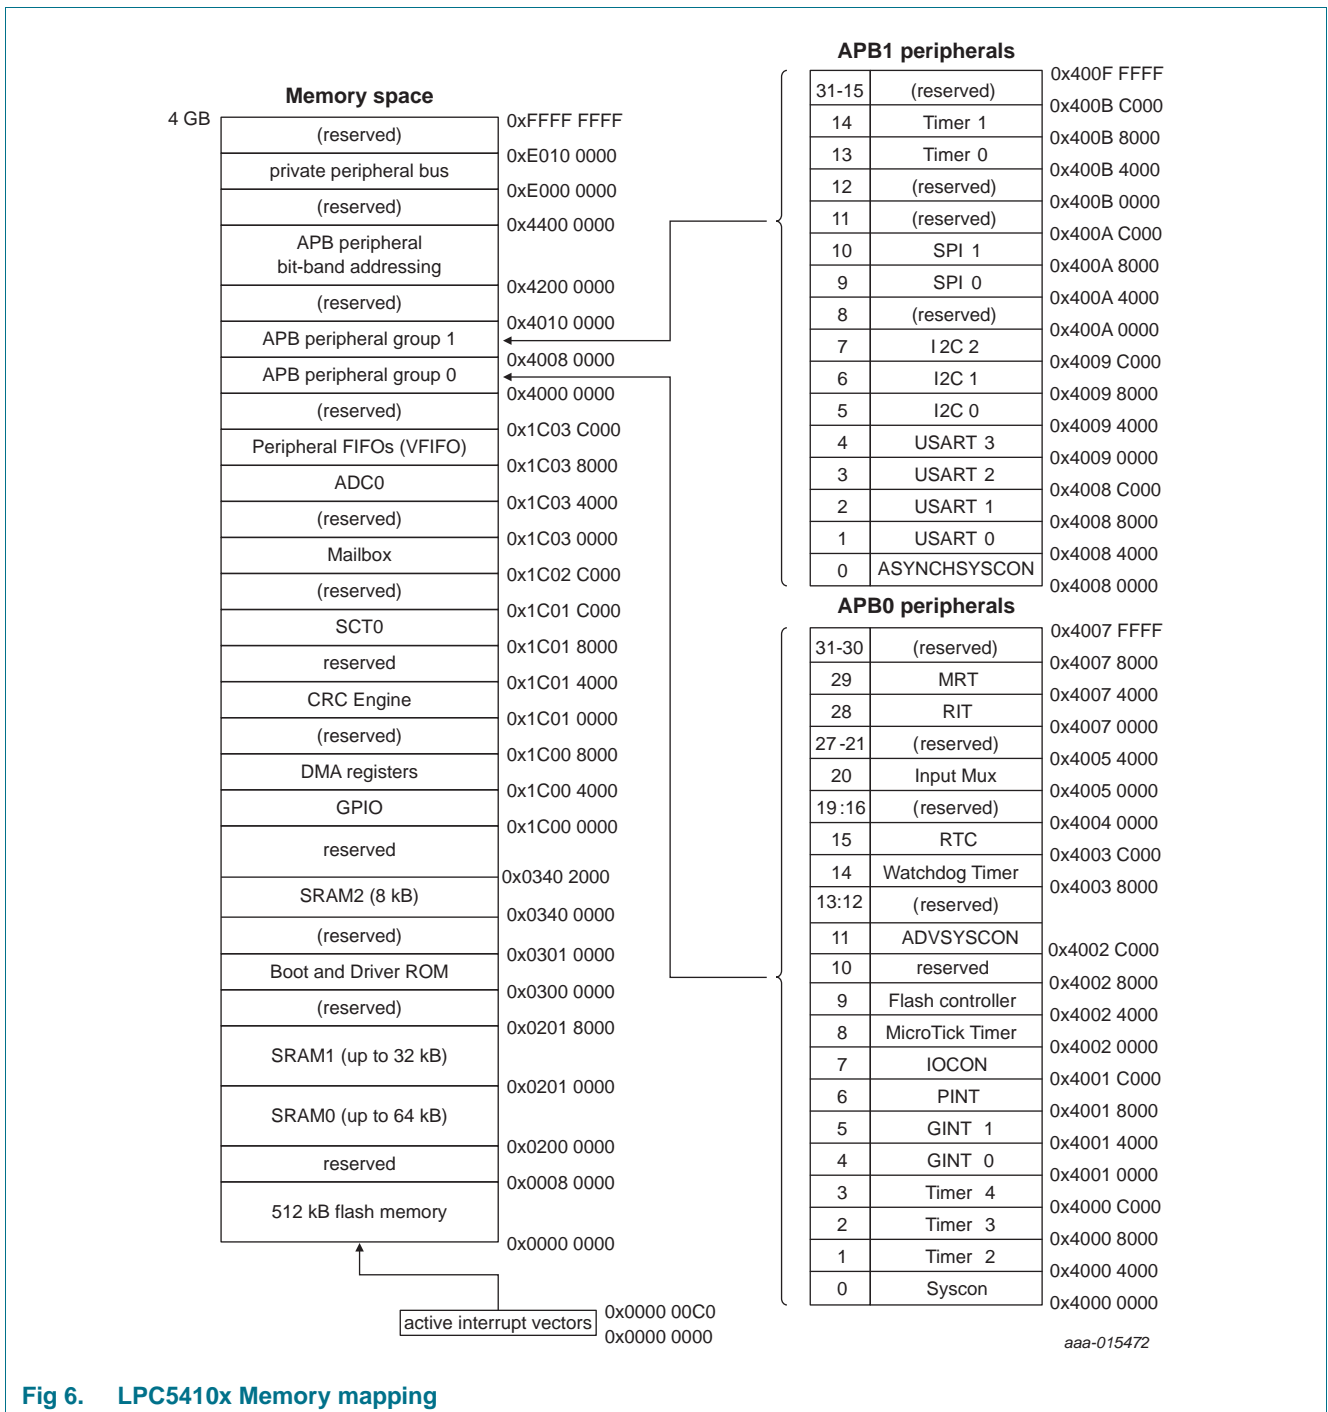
Memory space

4 GB

| |
|---|
| (reserved) |
| private peripheral bus |
| (reserved) |
| APB peripheral bit-band addressing |
| (reserved) |
| APB peripheral group 1 |
| APB peripheral group 0 |
| (reserved) |
| Peripheral FIFOs (VFIFO) |
| ADC0 |
| (reserved) |
| Mailbox |
| (reserved) |
| SCT0 |
| reserved |
| CRC Engine |
| (reserved) |
| DMA registers |
| GPIO |
| reserved |
| SRAM2 (8 kB) |
| (reserved) |
| Boot and Driver ROM |
| (reserved) |
| SRAM1 (up to 32 kB) |
| SRAM0 (up to 64 kB) |
| reserved |
| 512 kB flash memory |

0xFFFF FFFF
0xE010 0000
0xE000 0000
0x4400 0000
0x4200 0000
0x4010 0000
0x4008 0000
0x4000 0000
0x1C03 C000
0x1C03 8000
0x1C03 4000
0x1C03 0000
0x1C02 C000
0x1C01 C000
0x1C01 8000
0x1C01 4000
0x1C01 0000
0x1C00 8000
0x1C00 4000
0x1C00 0000
0x0340 2000
0x0340 0000
0x0301 0000
0x0300 0000
0x0201 8000
0x0201 0000
0x0200 0000
0x0008 0000
0x0000 0000

active interrupt vectors
0x0000 00C0
0x0000 0000

APB1 peripherals

| | |
|---|---|
| 31-15 | (reserved) |
| 14 | Timer 1 |
| 13 | Timer 0 |
| 12 | (reserved) |
| 11 | (reserved) |
| 10 | SPI 1 |
| 9 | SPI 0 |
| 8 | (reserved) |
| 7 | I 2C 2 |
| 6 | I2C 1 |
| 5 | I2C 0 |
| 4 | USART 3 |
| 3 | USART 2 |
| 2 | USART 1 |
| 1 | USART 0 |
| 0 | ASYNCHSYSCON |

0x400F FFFF
0x400B C000
0x400B 8000
0x400B 4000
0x400B 0000
0x400A C000
0x400A 8000
0x400A 4000
0x400A 0000
0x4009 C000
0x4009 8000
0x4009 4000
0x4009 0000
0x4008 C000
0x4008 8000
0x4008 4000
0x4008 0000

APB0 peripherals

| | |
|---|---|
| 31-30 | (reserved) |
| 29 | MRT |
| 28 | RIT |
| 27 -21 | (reserved) |
| 20 | Input Mux |
| 19 :16 | (reserved) |
| 15 | RTC |
| 14 | Watchdog Timer |
| 13:12 | (reserved) |
| 11 | ADVSYSCON |
| 10 | reserved |
| 9 | Flash controller |
| 8 | MicroTick Timer |
| 7 | IOCON |
| 6 | PINT |
| 5 | GINT 1 |
| 4 | GINT 0 |
| 3 | Timer 4 |
| 2 | Timer 3 |
| 1 | Timer 2 |
| 0 | Syscon |

0x4007 FFFF
0x4007 8000
0x4007 4000
0x4007 0000
0x4005 4000
0x4005 0000
0x4004 0000
0x4003 C000
0x4003 8000
0x4002 C000
0x4002 8000
0x4002 4000
0x4002 0000
0x4001 C000
0x4001 8000
0x4001 4000
0x4001 0000
0x4000 C000
0x4000 8000
0x4000 4000
0x4000 0000

aaa-015472

Fig 6. LPC5410x Memory mapping